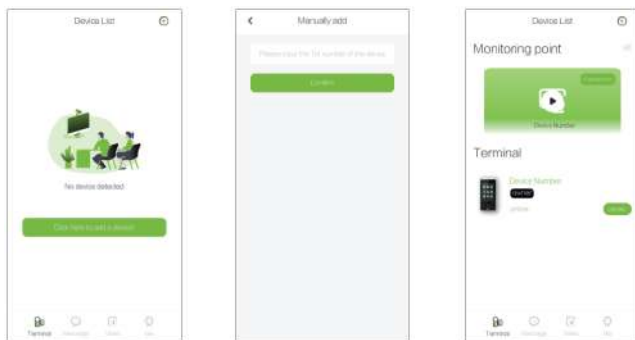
Device List

No device detected

Click here to add a device

Terminal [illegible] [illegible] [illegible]

Manually add

Please input the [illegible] number of the device

Confirm

Device List

Monitoring point

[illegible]

Device Number

Terminal

Device Number

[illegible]

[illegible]

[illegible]

Terminal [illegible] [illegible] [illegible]